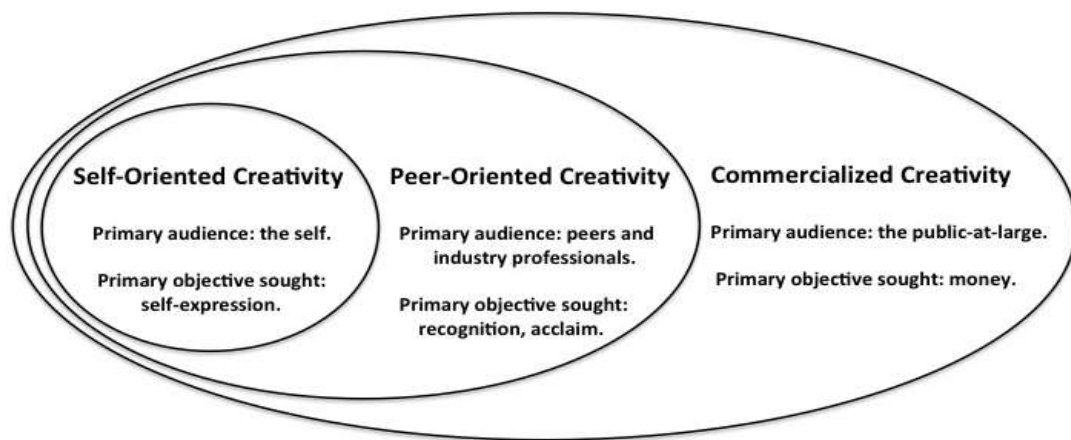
Self-Oriented Creativity

Primary audience: the self.

Primary objective sought: self-expression.

Peer-Oriented Creativity

Primary audience: peers and industry professionals.

Primary objective sought: recognition, acclaim.

Commercialized Creativity

Primary audience: the public-at-large.

Primary objective sought: money.